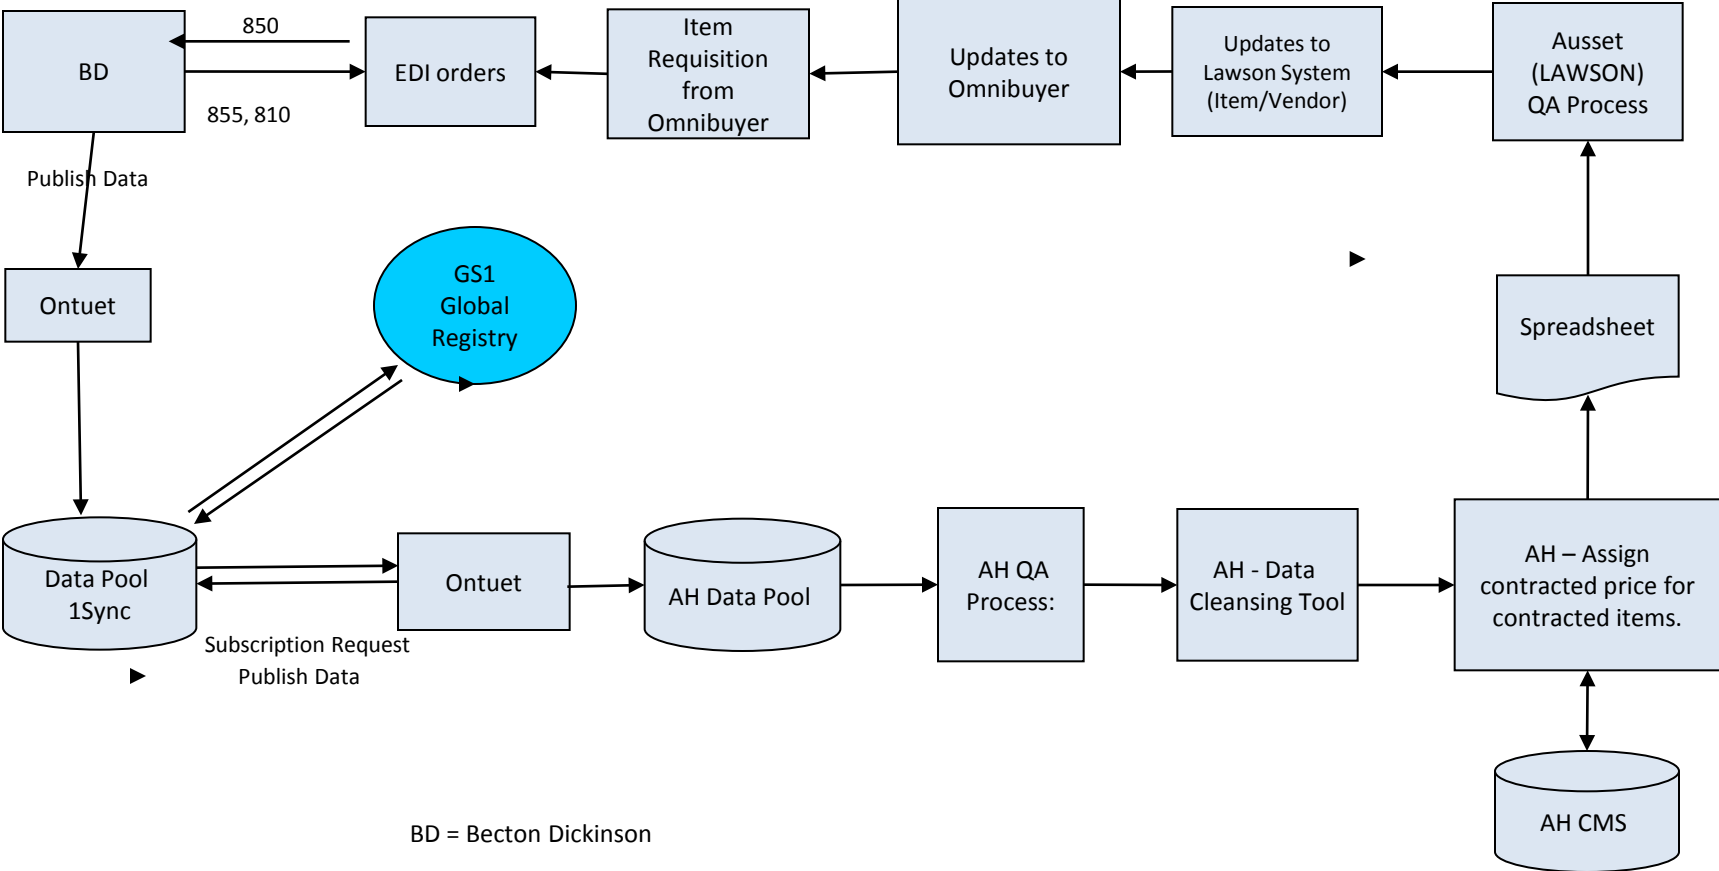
BD

850

855, 810

EDI orders

Item Requisition from Omnibuyer

Updates to Omnibuyer

Updates to Lawson System (Item/Vendor)

Ausset (LAWSON) QA Process

Publish Data

Ontuet

GS1 Global Registry

Spreadsheet

Data Pool 1Sync

Ontuet

AH Data Pool

AH QA Process:

AH - Data Cleansing Tool

AH – Assign contracted price for contracted items.

Subscription Request
Publish Data

AH CMS

BD = Becton Dickinson